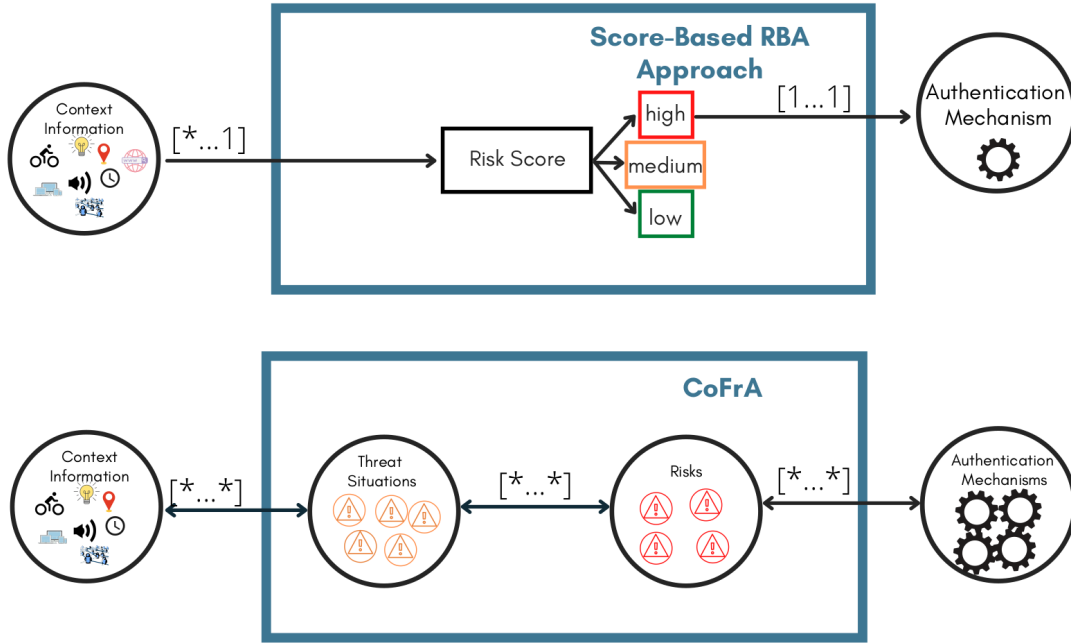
Score-Based RBA Approach

Context Information

[*...1]

Risk Score

high

medium

low

[1...1]

Authentication Mechanism

CoFrA

Context Information

[*...*]

Threat Situations

[*...*]

Risks

[*...*]

Authentication Mechanisms